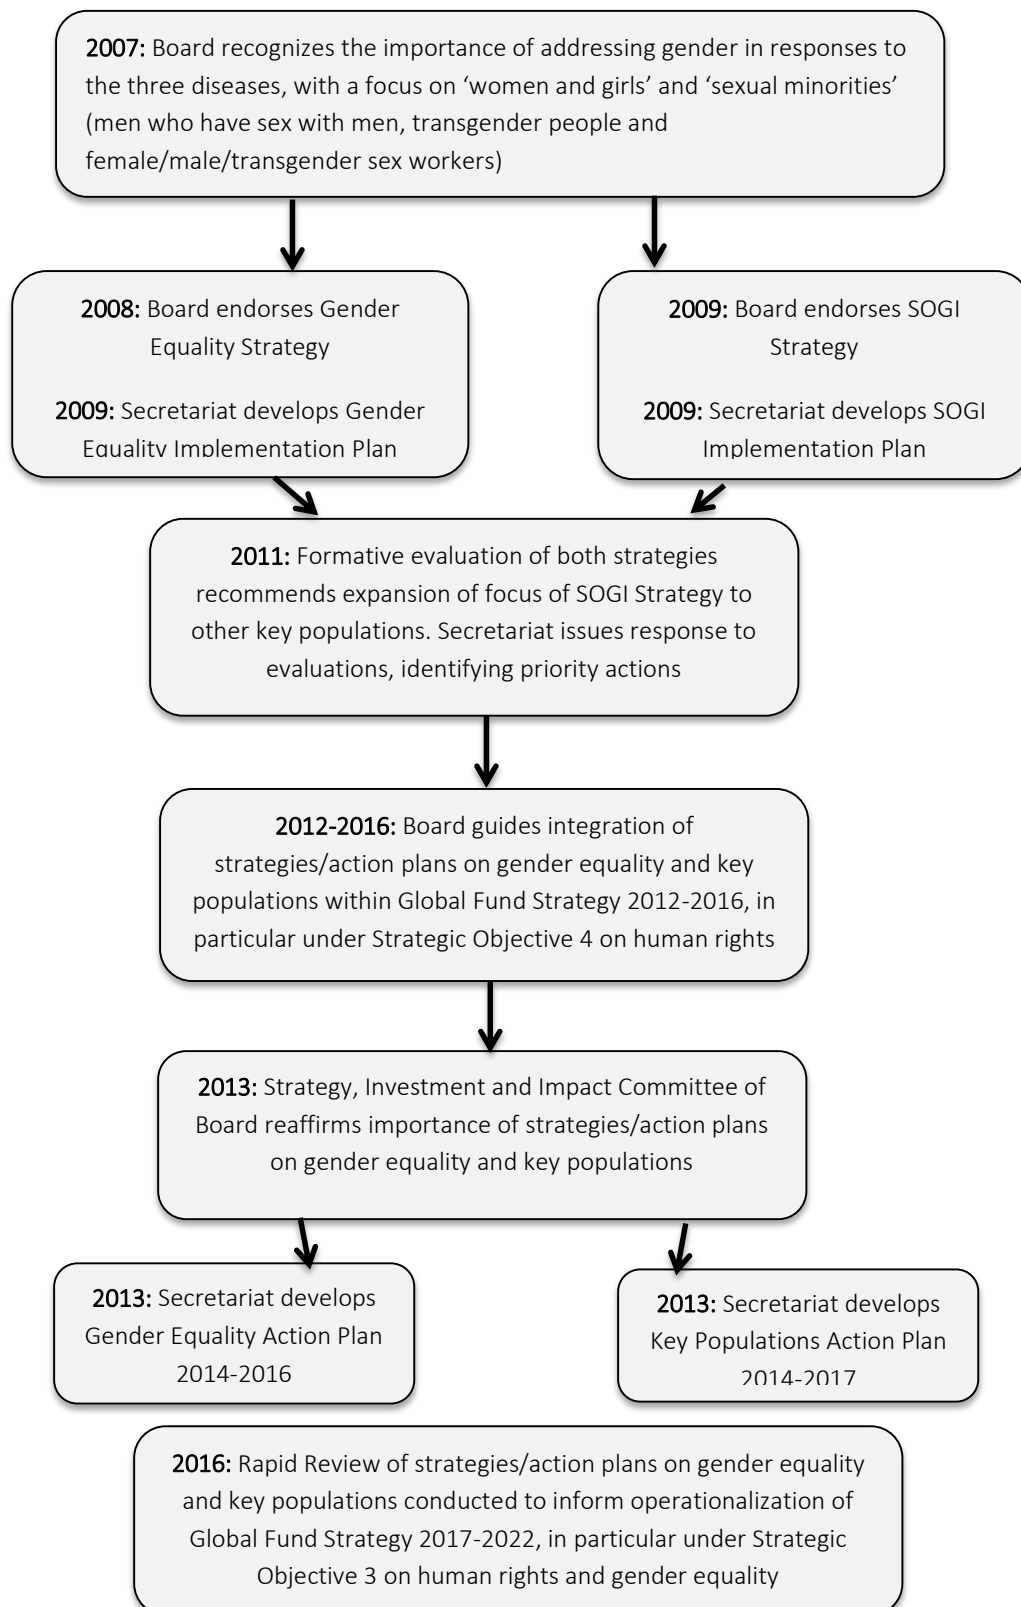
2007: Board recognizes the importance of addressing gender in responses to the three diseases, with a focus on 'women and girls' and 'sexual minorities' (men who have sex with men, transgender people and female/male/transgender sex workers)

2008: Board endorses Gender Equality Strategy

2009: Secretariat develops Gender Equality Implementation Plan

2009: Board endorses SOGI Strategy

2009: Secretariat develops SOGI Implementation Plan

2011: Formative evaluation of both strategies recommends expansion of focus of SOGI Strategy to other key populations. Secretariat issues response to evaluations, identifying priority actions

2012-2016: Board guides integration of strategies/action plans on gender equality and key populations within Global Fund Strategy 2012-2016, in particular under Strategic Objective 4 on human rights

2013: Strategy, Investment and Impact Committee of Board reaffirms importance of strategies/action plans on gender equality and key populations

2013: Secretariat develops Gender Equality Action Plan 2014-2016

2013: Secretariat develops Key Populations Action Plan 2014-2017

2016: Rapid Review of strategies/action plans on gender equality and key populations conducted to inform operationalization of Global Fund Strategy 2017-2022, in particular under Strategic Objective 3 on human rights and gender equality